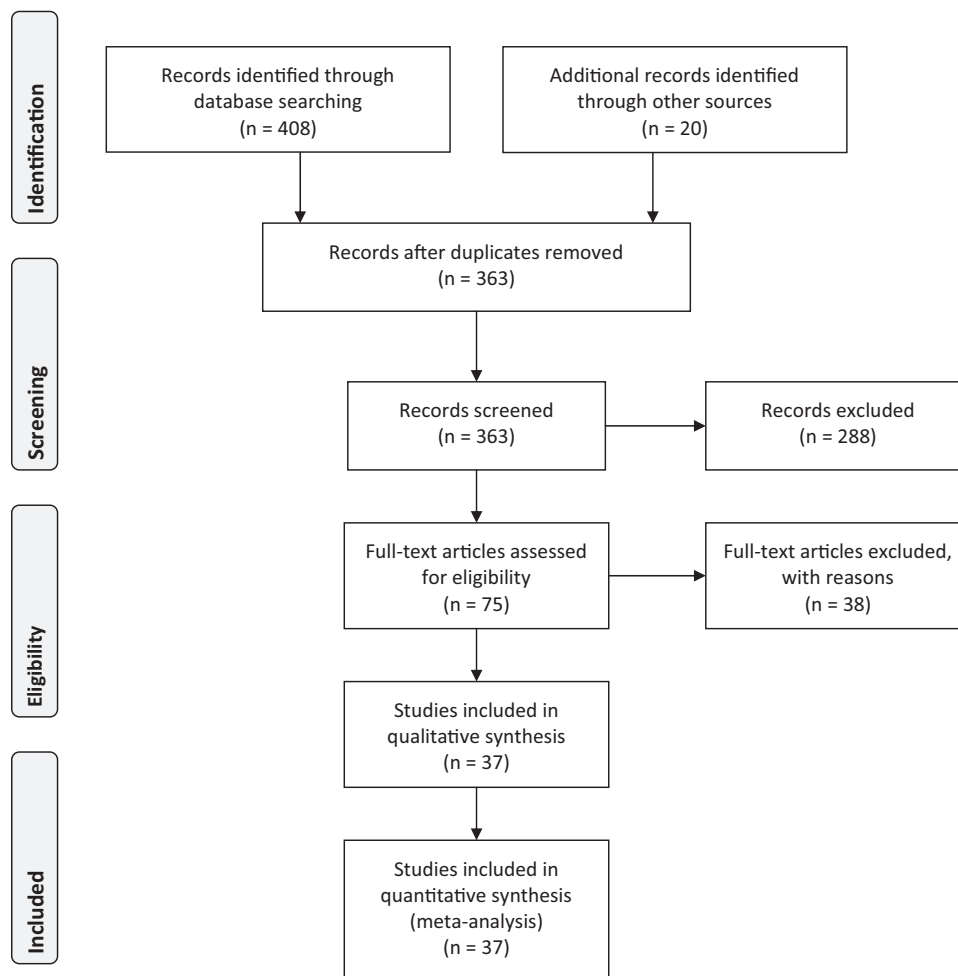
Identification

Records identified through database searching (n = 408)

Additional records identified through other sources (n = 20)

Records after duplicates removed (n = 363)

Screening

Records screened (n = 363)

Records excluded (n = 288)

Eligibility

Full-text articles assessed for eligibility (n = 75)

Full-text articles excluded, with reasons (n = 38)

Studies included in qualitative synthesis (n = 37)

Included

Studies included in quantitative synthesis (meta-analysis) (n = 37)